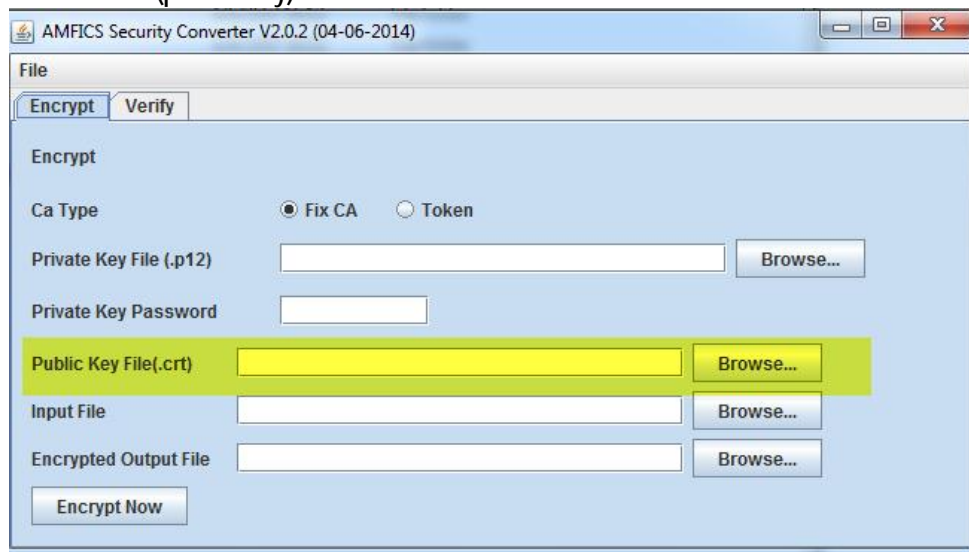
AMFICS Security Converter V2.0.2 (04-06-2014)

File

Encrypt
Verify

Encrypt

Ca Type
Fix CA
Token

Private Key File (.p12)
Browse...

Private Key Password

Public Key File(.crt)
Browse...

Input File
Browse...

Encrypted Output File
Browse...

Encrypt Now